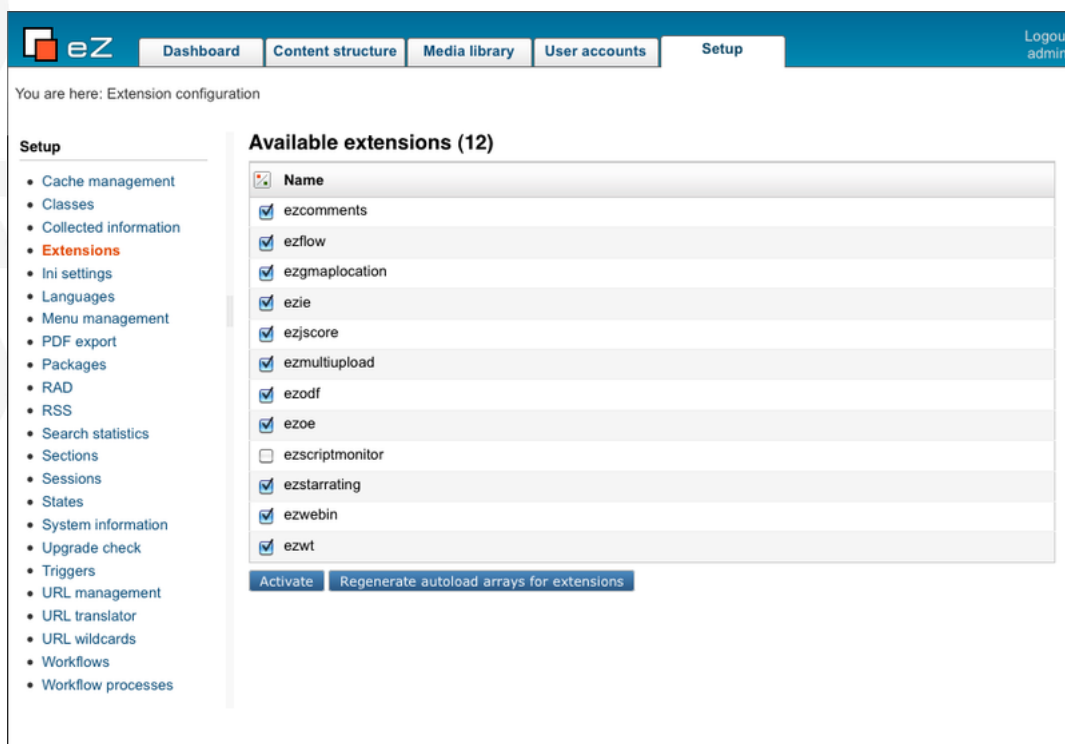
eZ

Dashboard | Content structure | Media library | User accounts | Setup

Logou
admin

You are here: Extension configuration

Setup

- Cache management
- Classes
- Collected information
- Extensions
- Ini settings
- Languages
- Menu management
- PDF export
- Packages
- RAD
- RSS
- Search statistics
- Sections
- Sessions
- States
- System information
- Upgrade check
- Triggers
- URL management
- URL translator
- URL wildcards
- Workflows
- Workflow processes

Available extensions (12)

| | Name |
|---|---|
| ☑ | ezcomments |
| ☑ | ezflow |
| ☑ | ezgmaplocation |
| ☑ | ezie |
| ☑ | ezjscore |
| ☑ | ezmultiupload |
| ☑ | ezodf |
| ☑ | ezoe |
| ☐ | ezscriptmonitor |
| ☑ | ezstarrating |
| ☑ | ezwebin |
| ☑ | ezwt |

Activate | Regenerate autoload arrays for extensions